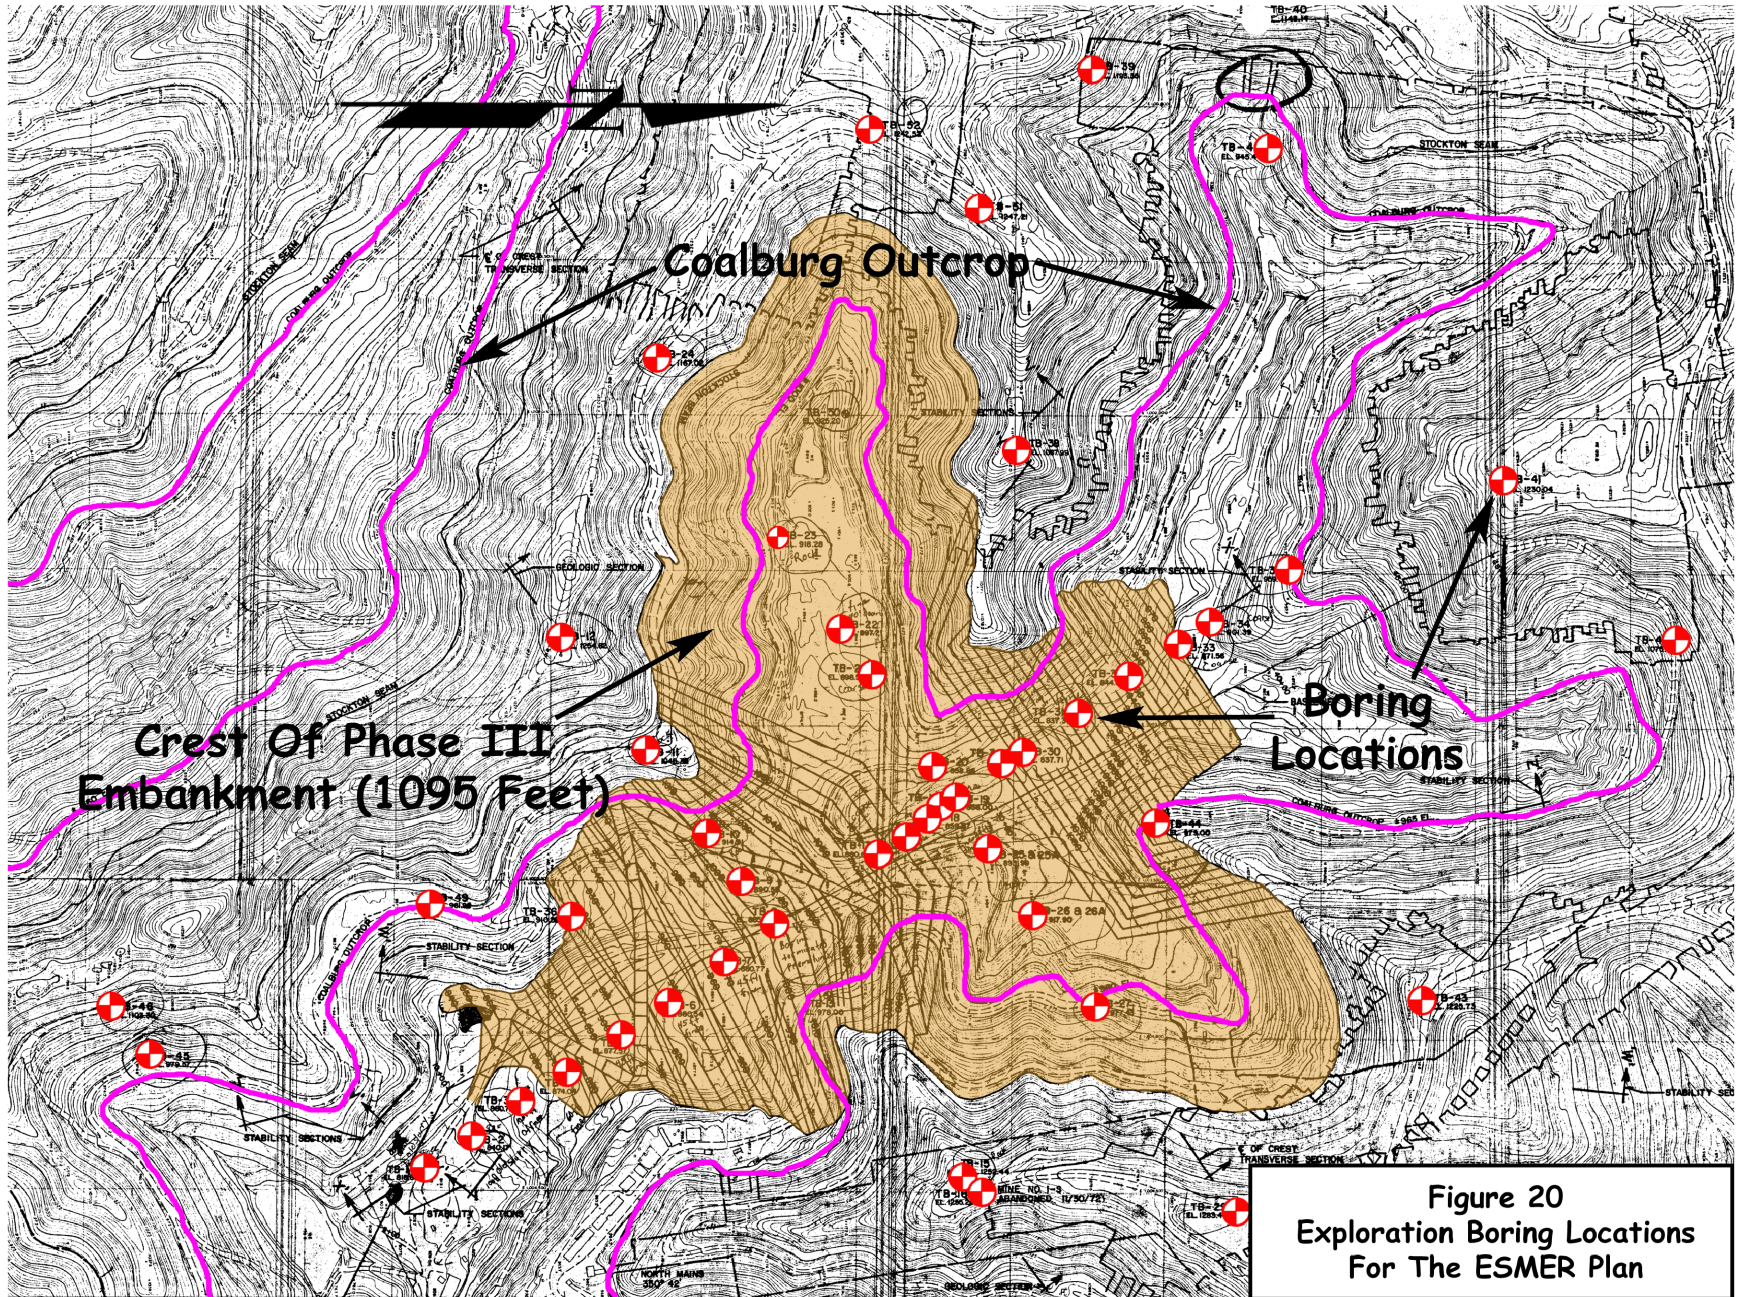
TB-40

B-39

TB-52

TB-4
EL. 940

STOCKTON SEAM

COALBURG OUTCROP

B-51

Coalburg Outcrop

¢ OF CREST TRANSVERSE SECTION

STOCKTON SEAM

COALBURG OUTCROP

COALBURG OUTCROP

B-24
1167.06

STABILITY SECTIONS

TB-50

TB-38

B-41
1230.04

TB-23
Rock

GEOLOGIC SECTION

STABILITY SECTION

B-12

B-22

B-34

B-33

TB-4

Crest Of Phase III Embankment (1095 Feet)

STOCKTON SEAM

Boring Locations

B-11

B-30
637.7

STABILITY SECTION

TB-44
979.00

COALBURG OUTCROP

B-25 & 25A

B-49

TB-36

B-26 & 26A

STABILITY SECTION

COALBURG OUTCROP

B-46

B-45

TB-43

STABILITY SECTIONS

STABILITY SECTIONS

TB-

STABILITY SECTIONS

TB-15

TB-16

MINE NO. 1-3 ABANDONED (11/30/72)

¢ OF CREST TRANSVERSE SECTION

NORTH MAINS

GEOLOGIC SECTION

Figure 20
Exploration Boring Locations
For The ESMER Plan